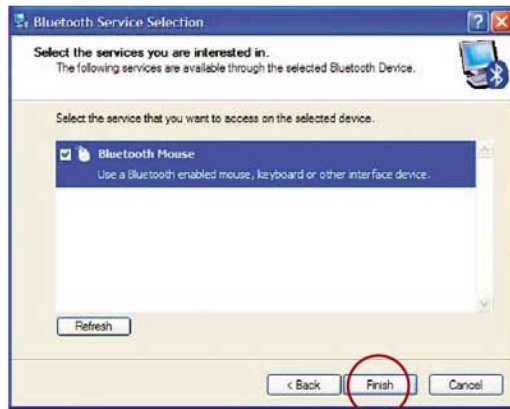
Bluetooth Service Selection

?

Select the services you are interested in.
The following services are available through the selected Bluetooth Device.

Select the service that you want to access on the selected device.

Bluetooth Mouse
Use a Bluetooth enabled mouse, keyboard or other interface device.

Refresh

< Back

Finish

Cancel